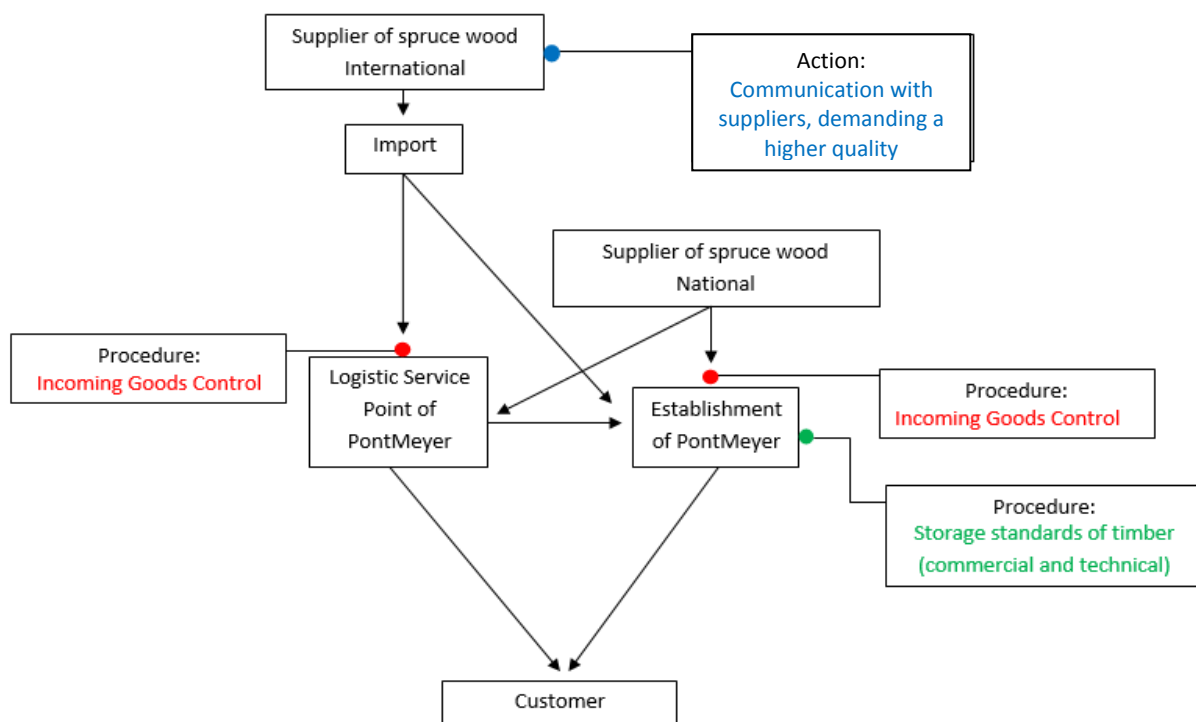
Supplier of spruce wood International

Action:
Communication with suppliers, demanding a higher quality

Import

Supplier of spruce wood National

Procedure:
Incoming Goods Control

Logistic Service Point of PontMeyer

Establishment of PontMeyer

Procedure:
Incoming Goods Control

Procedure:
Storage standards of timber (commercial and technical)

Customer